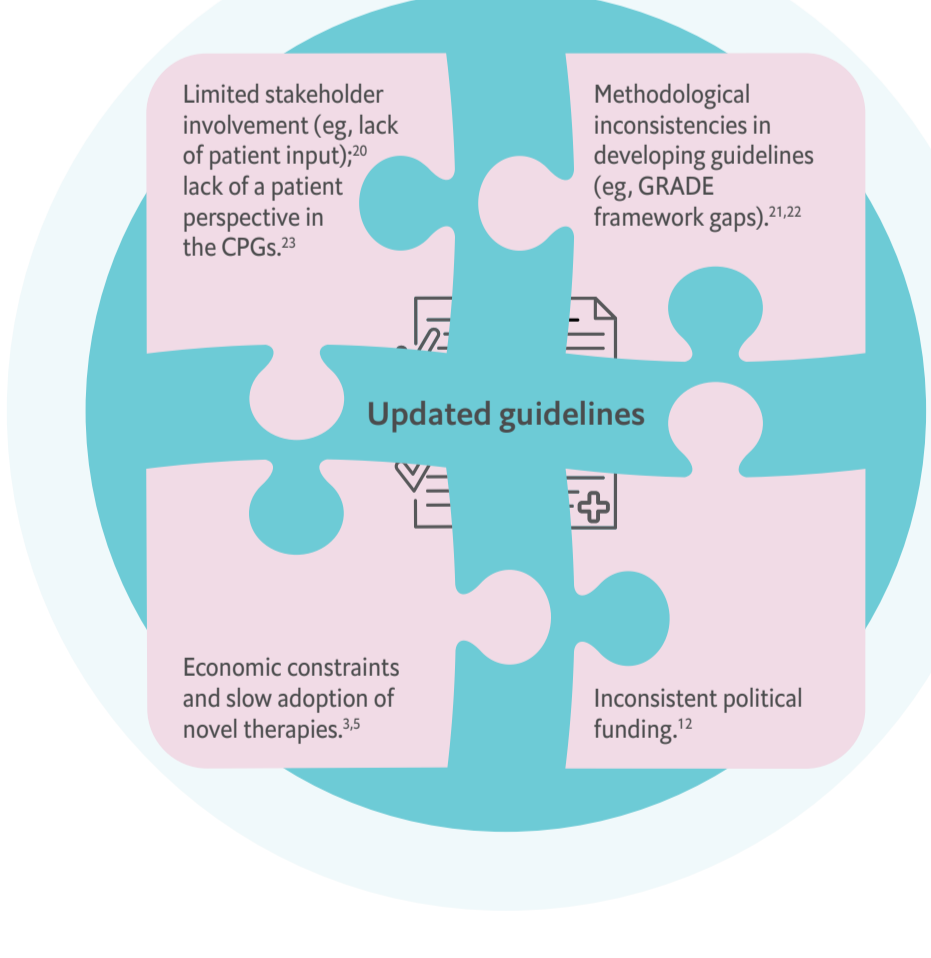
Limited stakeholder involvement (eg, lack of patient input);$^{20}$ lack of a patient perspective in the CPGs.$^{23}$

Methodological inconsistencies in developing guidelines (eg, GRADE framework gaps).$^{21,22}$

Updated guidelines

Economic constraints and slow adoption of novel therapies.$^{3,5}$

Inconsistent political funding.$^{12}$